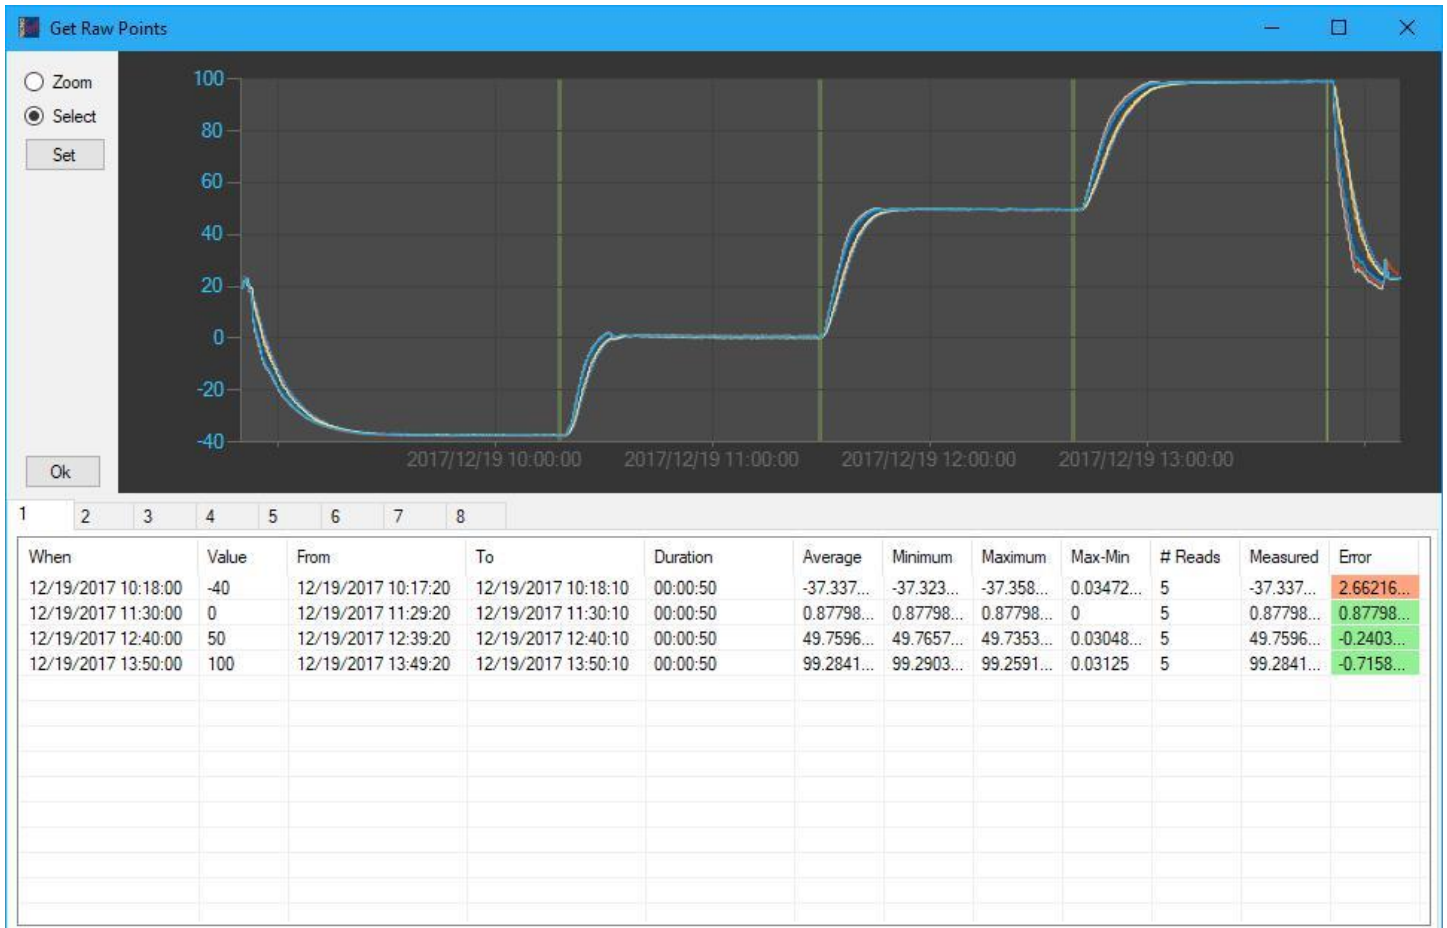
Get Raw Points

Zoom
Select
Set

Ok

100
80
60
40
20
0
-20
-40

2017/12/19 10:00:00
2017/12/19 11:00:00
2017/12/19 12:00:00
2017/12/19 13:00:00

1 2 3 4 5 6 7 8

| When | Value | From | To | Duration | Average | Minimum | Maximum | Max-Min | # Reads | Measured | Error |
|---|---|---|---|---|---|---|---|---|---|---|---|
| 12/19/2017 10:18:00 | -40 | 12/19/2017 10:17:20 | 12/19/2017 10:18:10 | 00:00:50 | -37.337... | -37.323... | -37.358... | 0.03472... | 5 | -37.337... | 2.66216... |
| 12/19/2017 11:30:00 | 0 | 12/19/2017 11:29:20 | 12/19/2017 11:30:10 | 00:00:50 | 0.87798... | 0.87798... | 0.87798... | 0 | 5 | 0.87798... | 0.87798... |
| 12/19/2017 12:40:00 | 50 | 12/19/2017 12:39:20 | 12/19/2017 12:40:10 | 00:00:50 | 49.7596... | 49.7657... | 49.7353... | 0.03048... | 5 | 49.7596... | -0.2403... |
| 12/19/2017 13:50:00 | 100 | 12/19/2017 13:49:20 | 12/19/2017 13:50:10 | 00:00:50 | 99.2841... | 99.2903... | 99.2591... | 0.03125 | 5 | 99.2841... | -0.7158... |